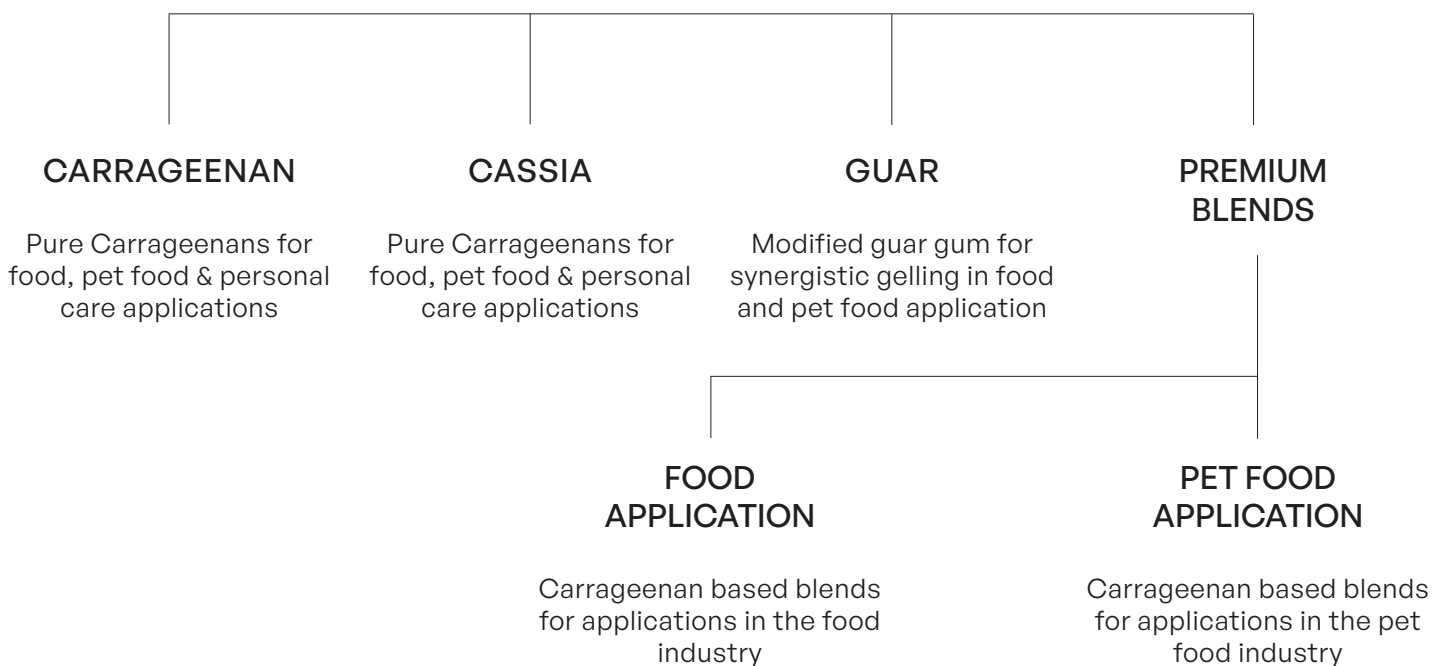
CARRAGEENAN

Pure Carrageenans for food, pet food & personal care applications

CASSIA

Pure Carrageenans for food, pet food & personal care applications

GUAR

Modified guar gum for synergistic gelling in food and pet food application

PREMIUM BLENDS

FOOD APPLICATION

Carrageenan based blends for applications in the food industry

PET FOOD APPLICATION

Carrageenan based blends for applications in the pet food industry